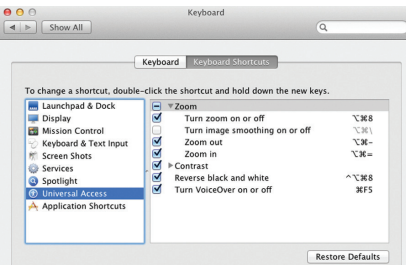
Keyboard

Show All

Keyboard | Keyboard Shortcuts

To change a shortcut, double-click the shortcut and hold down the new keys.

Launchpad & Dock
Display
Mission Control
Keyboard & Text Input
Screen Shots
Services
Spotlight
Universal Access
Application Shortcuts

▼Zoom
Turn zoom on or off ⌥⌘8
Turn image smoothing on or off ⌥⌘\
Zoom out ⌥⌘-
Zoom in ⌥⌘=
▶Contrast
Reverse black and white ^⌥⌘8
Turn VoiceOver on or off ⌘F5

Restore Defaults